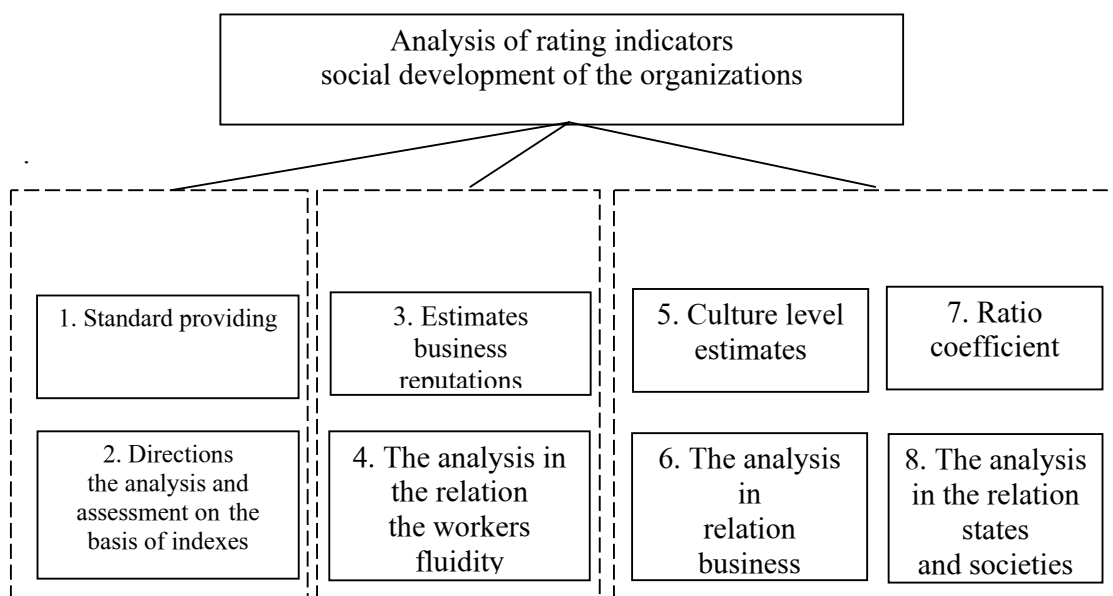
Analysis of rating indicators social development of the organizations

.

1. Standard providing

2. Directions the analysis and assessment on the basis of indexes

3. Estimates business reputations

4. The analysis in the relation the workers fluidity

5. Culture level estimates

7. Ratio coefficient

6. The analysis in relation business

8. The analysis in the relation states and societies